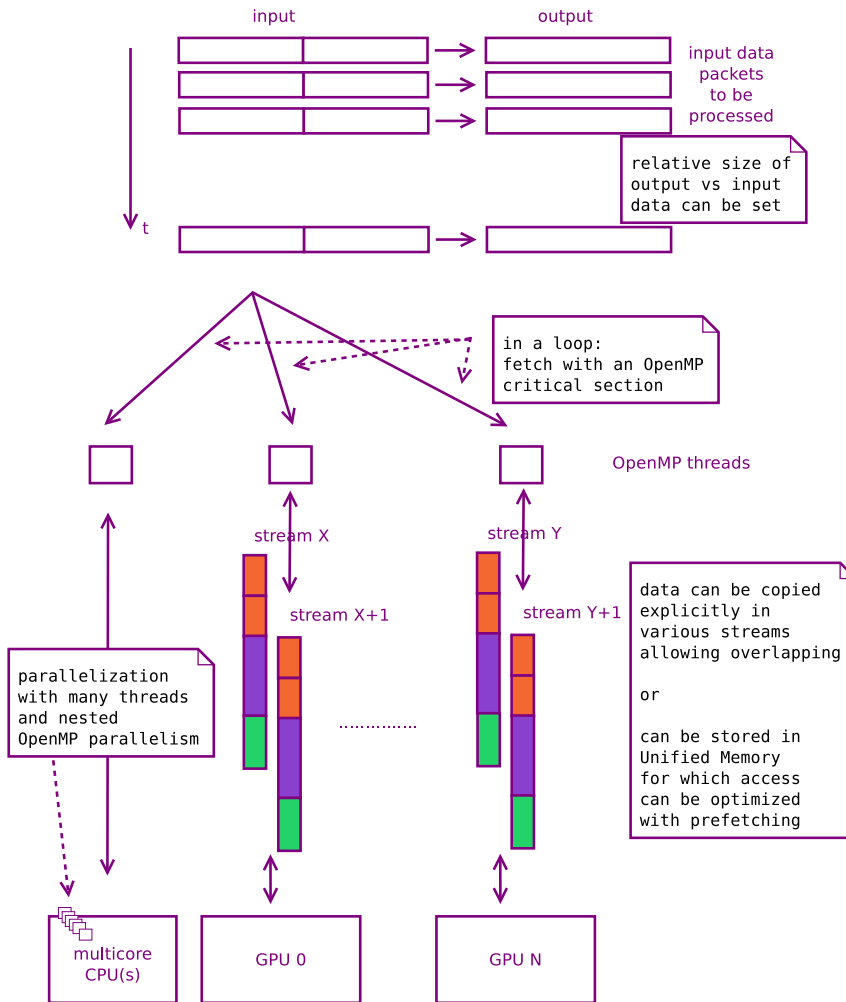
input

output

input data packets to be processed

relative size of output vs input data can be set

t

in a loop:
fetch with an OpenMP critical section

OpenMP threads

stream X

stream X+1

stream Y

stream Y+1

data can be copied explicitly in various streams allowing overlapping

or

can be stored in Unified Memory for which access can be optimized with prefetching

parallelization with many threads and nested OpenMP parallelism

..............

multicore CPU(s)

GPU 0

GPU N